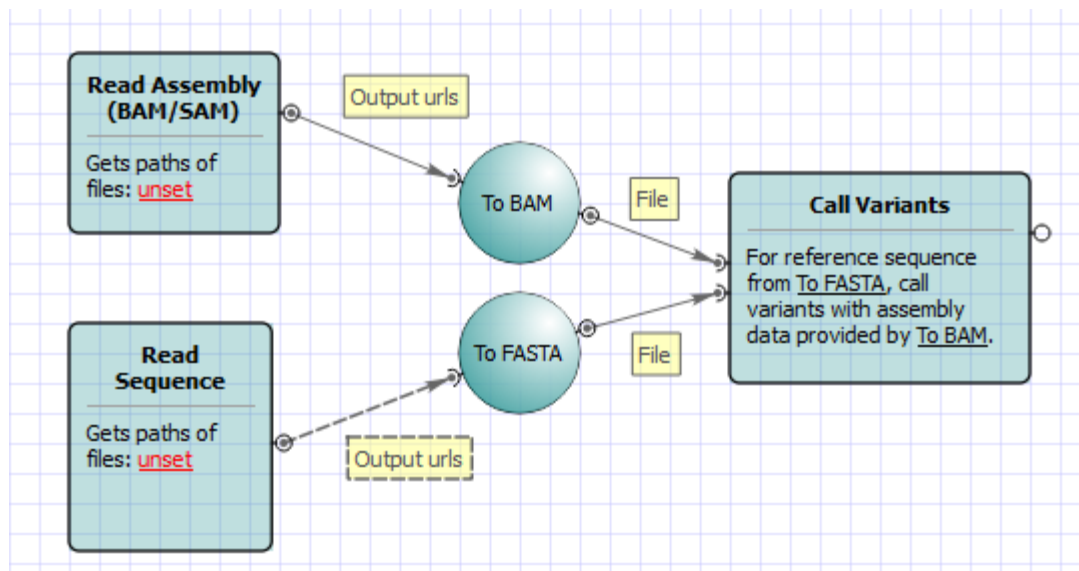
Read Assembly (BAM/SAM)

Gets paths of files: unset

Output urls

To BAM

File

Call Variants

For reference sequence from To FASTA, call variants with assembly data provided by To BAM.

Read Sequence

Gets paths of files: unset

To FASTA

File

Output urls